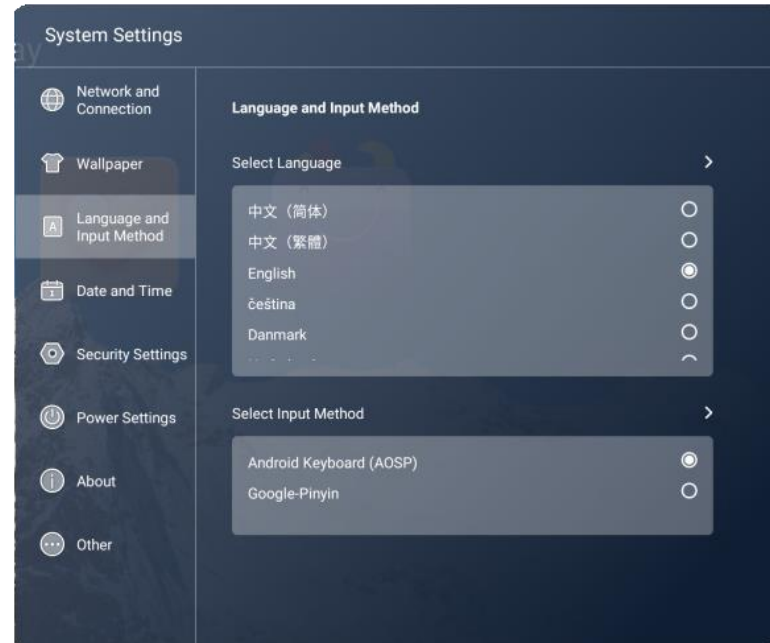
System Settings

Network and Connection

Wallpaper

Language and Input Method

Date and Time

Security Settings

Power Settings

About

Other

Language and Input Method

Select Language >

中文（简体）
中文（繁體）
English
čeština
Danmark
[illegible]

Select Input Method >

Android Keyboard (AOSP)
Google-Pinyin